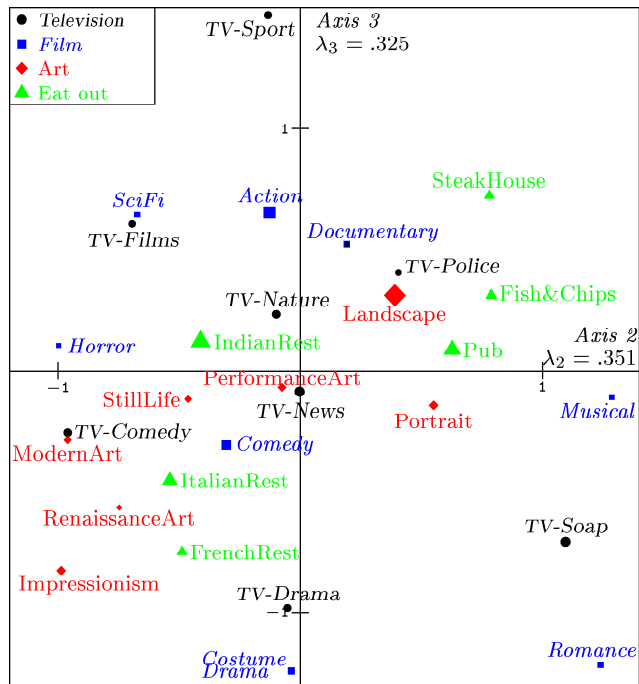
Television
Film
Art
Eat out

TV-Sport
Axis 3
$\lambda_3 = .325$
1
SteakHouse
SciFi
Action
Documentary
TV-Films
TV-Police
TV-Nature
Fish&Chips
Landscape
Horror
IndianRest
Pub
Axis 2
$\lambda_2 = .351$
−1
1
PerformanceArt
StillLife
TV-News
Musical
Portrait
TV-Comedy
ModernArt
Comedy
ItalianRest
RenaissanceArt
TV-Soap
FrenchRest
Impressionism
TV-Drama
−1
Costume
Drama
Romance